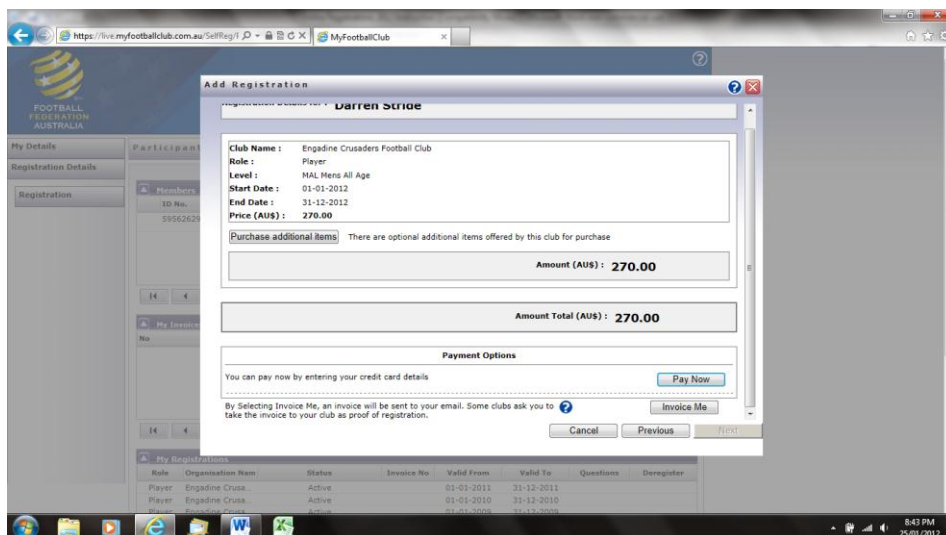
https://live.myfootballclub.com.au/SelfReg/
MyFootballClub

FOOTBALL FEDERATION AUSTRALIA

My Details
Registration Details
Registration

Participant

Members
ID No.
59562629

My Invoice
No

Add Registration

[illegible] Darren Stride

Club Name : Engadine Crusaders Football Club
Role : Player
Level : MAL Mens All Age
Start Date : 01-01-2012
End Date : 31-12-2012
Price (AU$) : 270.00

Purchase additional items There are optional additional items offered by this club for purchase

Amount (AU$) : 270.00

Amount Total (AU$) : 270.00

Payment Options

You can pay now by entering your credit card details
Pay Now

By Selecting Invoice Me, an invoice will be sent to your email. Some clubs ask you to take the invoice to your club as proof of registration.
Invoice Me

Cancel Previous Next

My Registrations

| Role | Organisation Nam | Status | Invoice No | Valid From | Valid To | Questions | Deregister |
|---|---|---|---|---|---|---|---|
| Player | Engadine Crusa... | Active | | 01-01-2011 | 31-12-2011 | | |
| Player | Engadine Crusa... | Active | | 01-01-2010 | 31-12-2010 | | |
| Player | Engadine Crusa... | Active | | 01-01-2009 | 31-12-2009 | | |

8:43 PM
25/01/2012